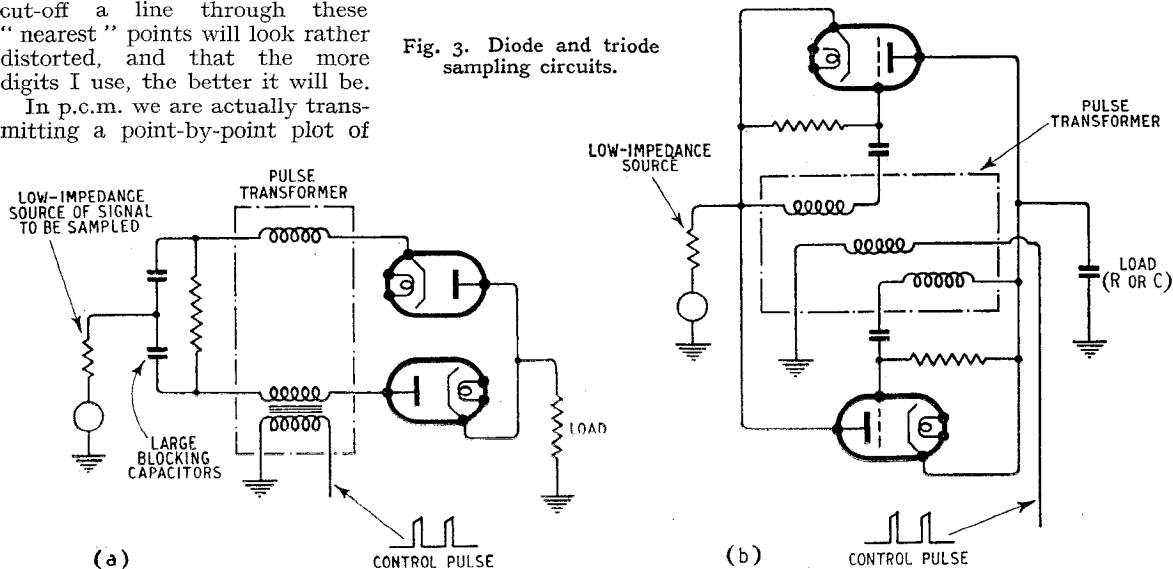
cut-off a line through these " nearest " points will look rather distorted, and that the more digits I use, the better it will be.

In p.c.m. we are actually transmitting a point-by-point plot of

Fig. 3. Diode and triode sampling circuits.

LOW-IMPEDANCE SOURCE OF SIGNAL TO BE SAMPLED

PULSE TRANSFORMER

LARGE BLOCKING CAPACITORS

LOAD

CONTROL PULSE

(a)

PULSE TRANSFORMER

LOW-IMPEDANCE SOURCE

LOAD (R OR C)

CONTROL PULSE

(b)